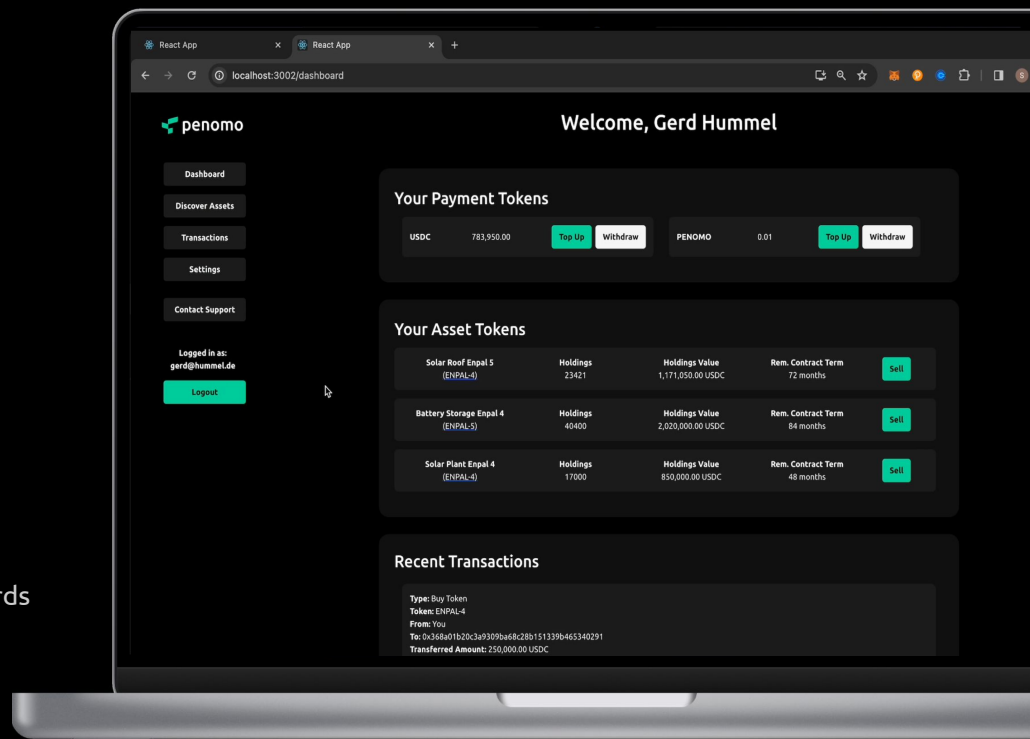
React App
React App
localhost:3002/dashboard

penomo

Dashboard
Discover Assets
Transactions
Settings
Contact Support

Logged in as:
gerd@hummel.de
Logout

Welcome, Gerd Hummel

Your Payment Tokens

| USDC | 783,950.00 | Top Up | Withdraw |
|---|---|---|---|
| PENOMO | 0.01 | Top Up | Withdraw |

Your Asset Tokens

| | Holdings | Holdings Value | Rem. Contract Term | |
|---|---|---|---|---|
| Solar Roof Enpal 5 (ENPAL-4) | 23421 | 1,171,050.00 USDC | 72 months | Sell |
| Battery Storage Enpal 4 (ENPAL-5) | 40400 | 2,020,000.00 USDC | 84 months | Sell |
| Solar Plant Enpal 4 (ENPAL-4) | 17000 | 850,000.00 USDC | 48 months | Sell |

Recent Transactions

Type: Buy Token
Token: ENPAL-4
From: You
To: 0x368a01b20c3a9309ba68c28b151339b465340291
Transferred Amount: 250,000.00 USDC

rds